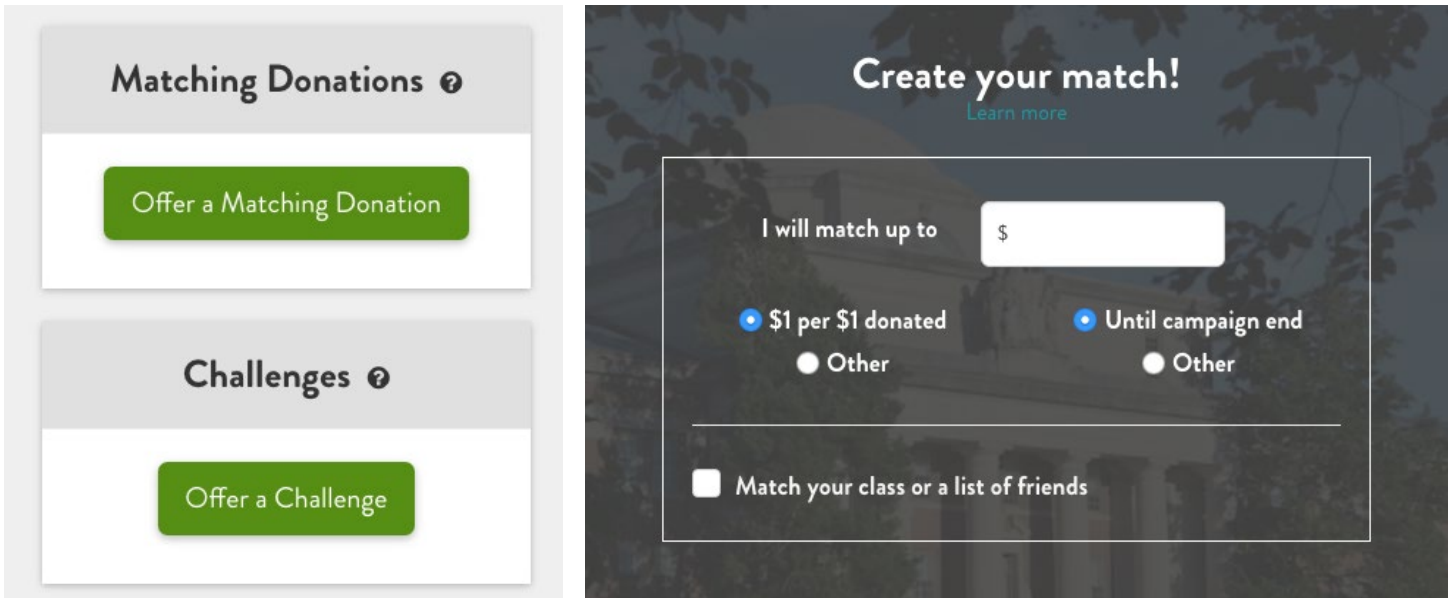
Matching Donations

Offer a Matching Donation

Challenges

Offer a Challenge

Create your match!
Learn more

I will match up to $

\$1 per \$1 donated
Other

Until campaign end
Other

Match your class or a list of friends